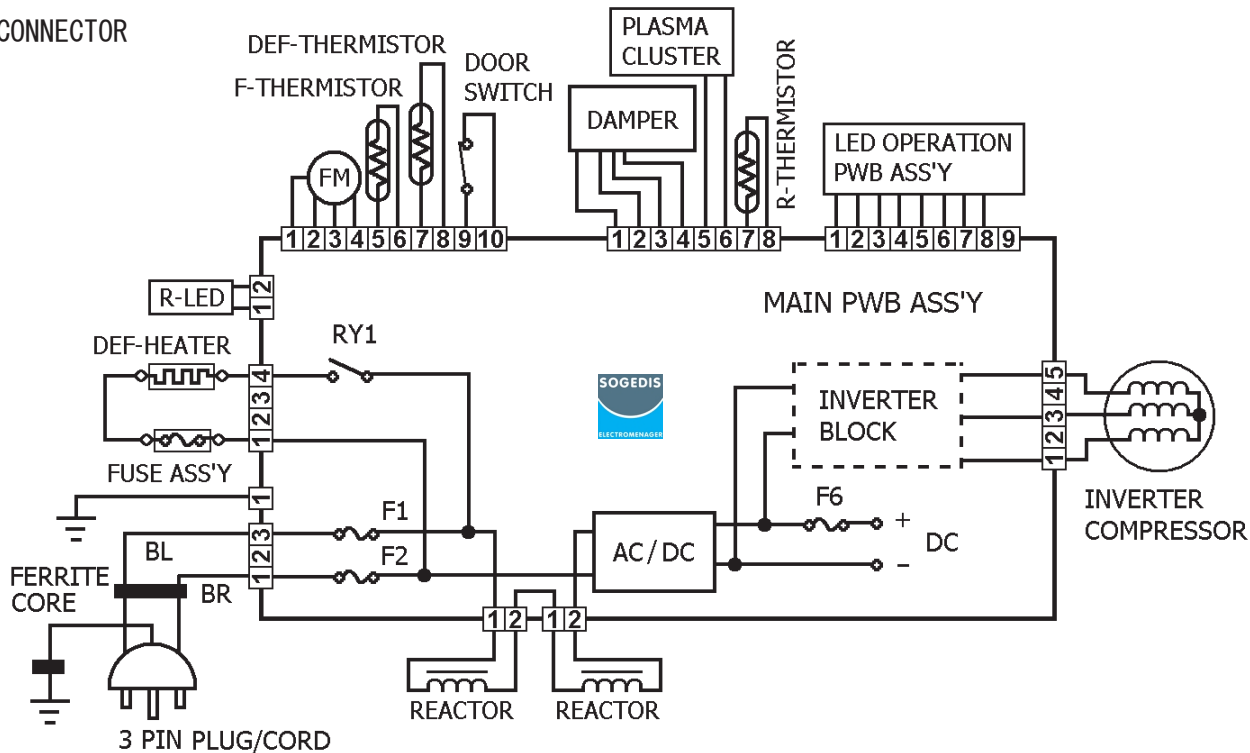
CONNECTOR

DEF-THERMISTOR
F-THERMISTOR
DOOR SWITCH
FM
PLASMA CLUSTER
DAMPER
R-THERMISTOR
LED OPERATION PWB ASS'Y

1 2 3 4 5 6 7 8 9 10
1 2 3 4 5 6 7 8
1 2 3 4 5 6 7 8 9

R-LED
1 2
MAIN PWB ASS'Y
DEF-HEATER
RY1
4 3 2 1
SOGEDIS
ELECTROMENAGER
INVERTER BLOCK
5 4 3 2 1
FUSE ASS'Y
1
INVERTER COMPRESSOR
F1
F6
+
3 2 1
F2
AC / DC
DC
-
BL
FERRITE CORE
BR
1 2
1 2
REACTOR
REACTOR
3 PIN PLUG/CORD